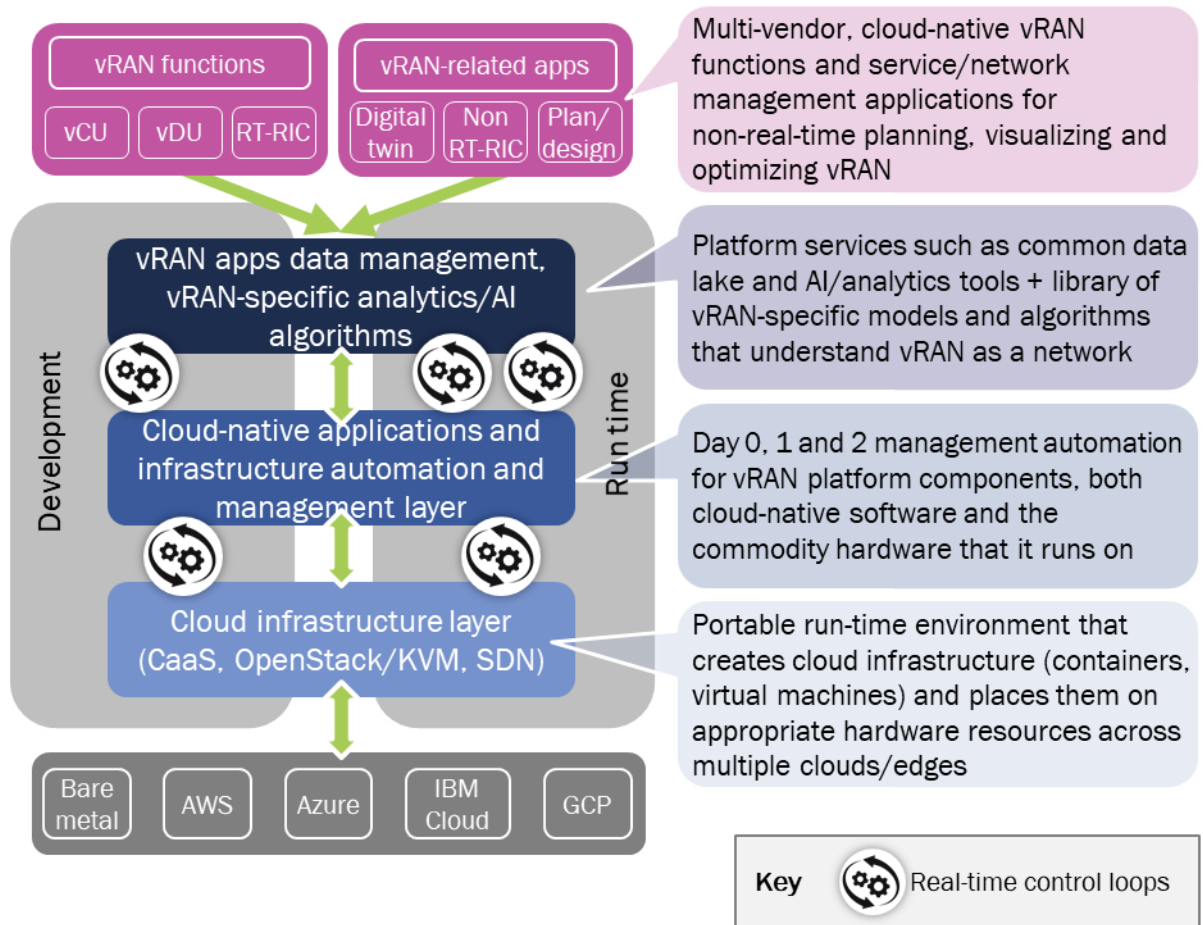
vRAN functions

vCU

vDU

RT-RIC

vRAN-related apps

Digital twin

Non RT-RIC

Plan/ design

Multi-vendor, cloud-native vRAN functions and service/network management applications for non-real-time planning, visualizing and optimizing vRAN

Development

Run time

vRAN apps data management, vRAN-specific analytics/AI algorithms

Platform services such as common data lake and AI/analytics tools + library of vRAN-specific models and algorithms that understand vRAN as a network

Cloud-native applications and infrastructure automation and management layer

Day 0, 1 and 2 management automation for vRAN platform components, both cloud-native software and the commodity hardware that it runs on

Cloud infrastructure layer (CaaS, OpenStack/KVM, SDN)

Portable run-time environment that creates cloud infrastructure (containers, virtual machines) and places them on appropriate hardware resources across multiple clouds/edges

Bare metal

AWS

Azure

IBM Cloud

GCP

Key

Real-time control loops